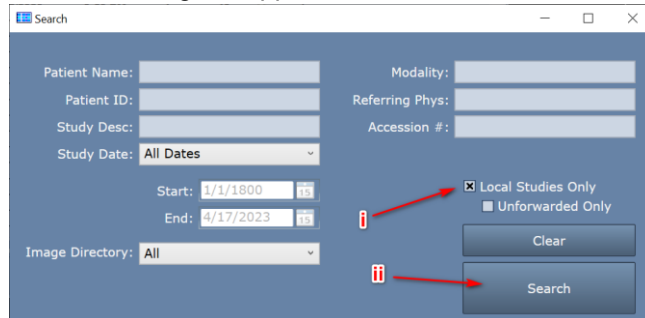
Search

Patient Name:
Patient ID:
Study Desc:
Study Date: All Dates

Start: 1/1/1800 15
End: 4/17/2023 15

Image Directory: All

Modality:
Referring Phys:
Accession #:

Local Studies Only
Unforwarded Only

i

Clear

ii

Search